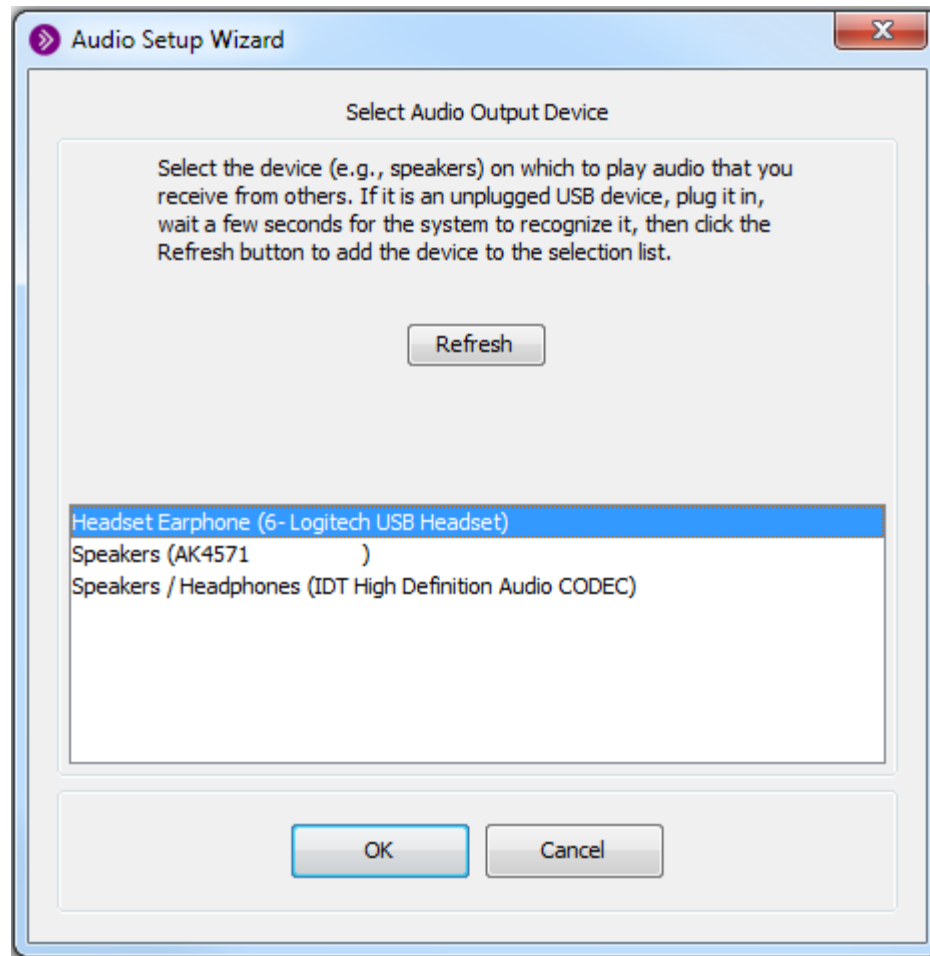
Audio Setup Wizard

Select Audio Output Device

Select the device (e.g., speakers) on which to play audio that you receive from others. If it is an unplugged USB device, plug it in, wait a few seconds for the system to recognize it, then click the Refresh button to add the device to the selection list.

Refresh

Headset Earphone (6- Logitech USB Headset)
Speakers (AK4571 )
Speakers / Headphones (IDT High Definition Audio CODEC)

OK

Cancel